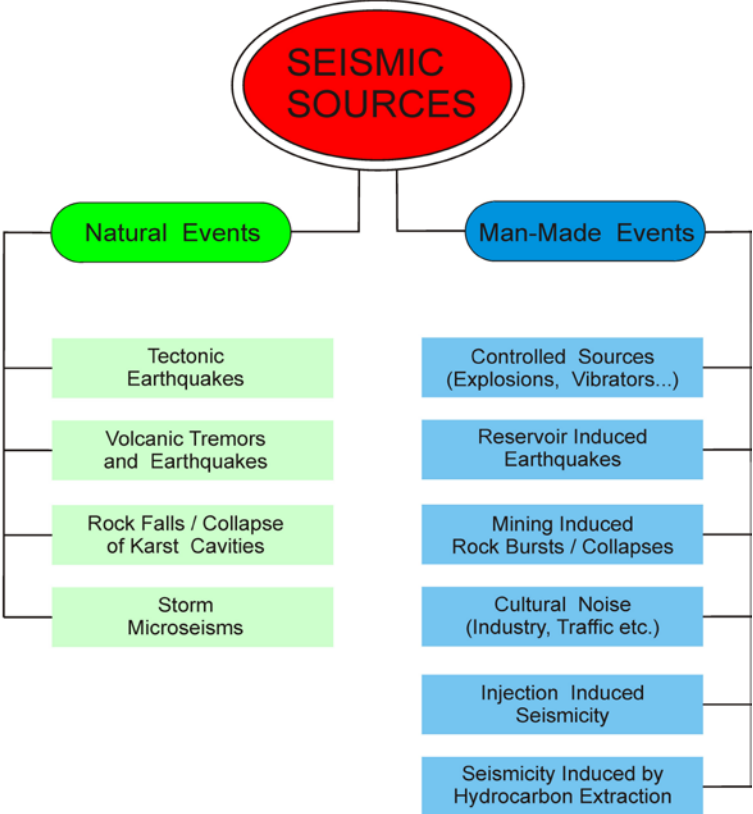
SEISMIC SOURCES

Natural Events

Tectonic Earthquakes

Volcanic Tremors and Earthquakes

Rock Falls / Collapse of Karst Cavities

Storm Microseisms

Man-Made Events

Controlled Sources (Explosions, Vibrators...)

Reservoir Induced Earthquakes

Mining Induced Rock Bursts / Collapses

Cultural Noise (Industry, Traffic etc.)

Injection Induced Seismicity

Seismicity Induced by Hydrocarbon Extraction